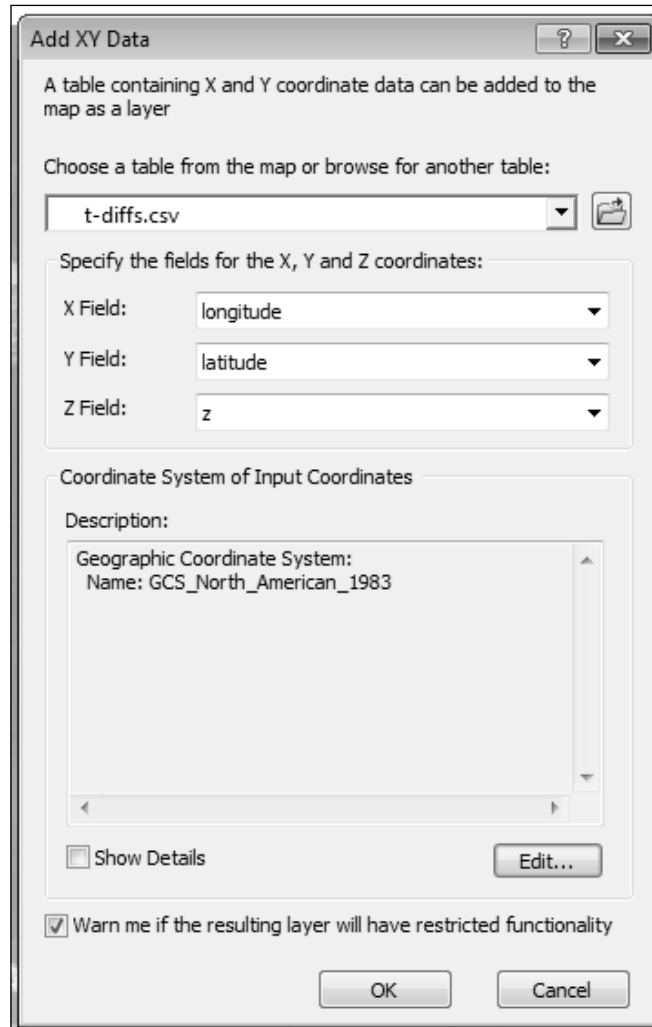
Add XY Data

?

A table containing X and Y coordinate data can be added to the map as a layer

Choose a table from the map or browse for another table:

t-diffs.csv

Specify the fields for the X, Y and Z coordinates:

X Field: longitude

Y Field: latitude

Z Field: z

Coordinate System of Input Coordinates

Description:

Geographic Coordinate System:
Name: GCS_North_American_1983

Show Details

Edit...

Warn me if the resulting layer will have restricted functionality

OK

Cancel